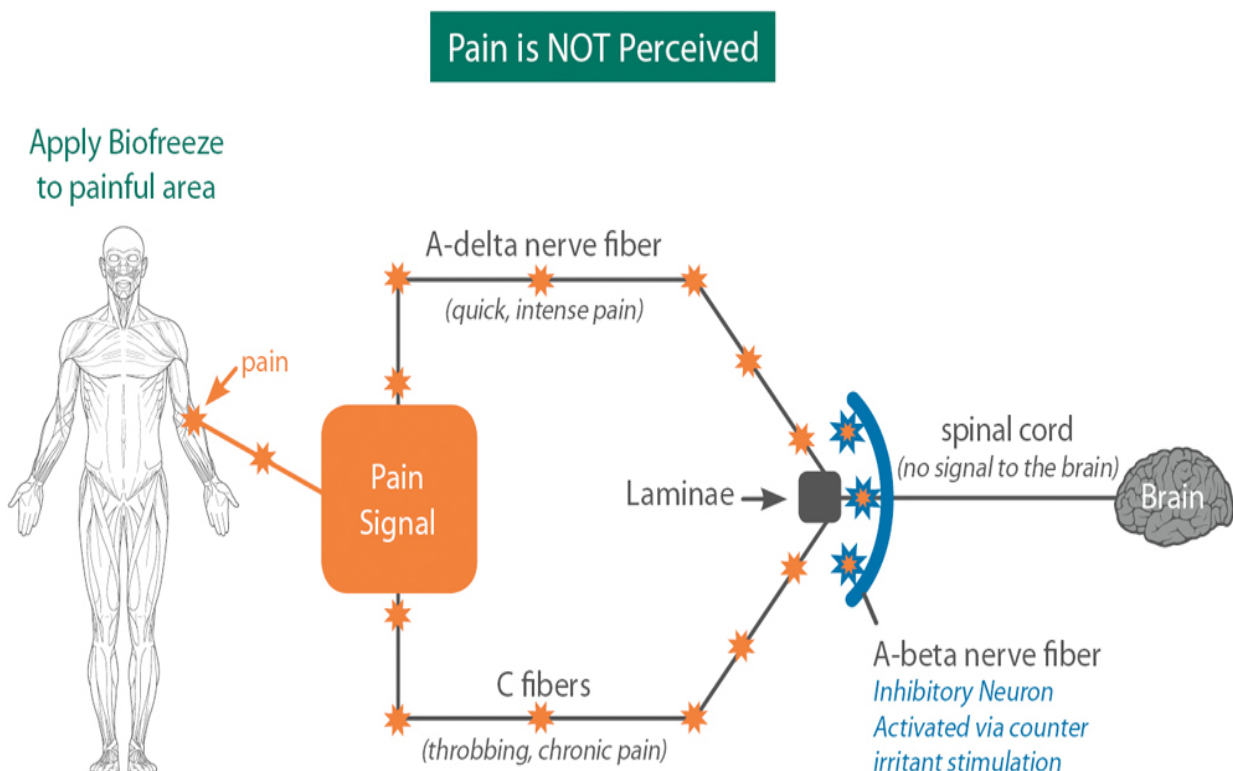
Pain is NOT Perceived

Apply Biofreeze to painful area

pain

A-delta nerve fiber

(quick, intense pain)

Pain Signal

Laminae

spinal cord

(no signal to the brain)

Brain

C fibers

(throbbing, chronic pain)

A-beta nerve fiber

Inhibitory Neuron Activated via counter irritant stimulation